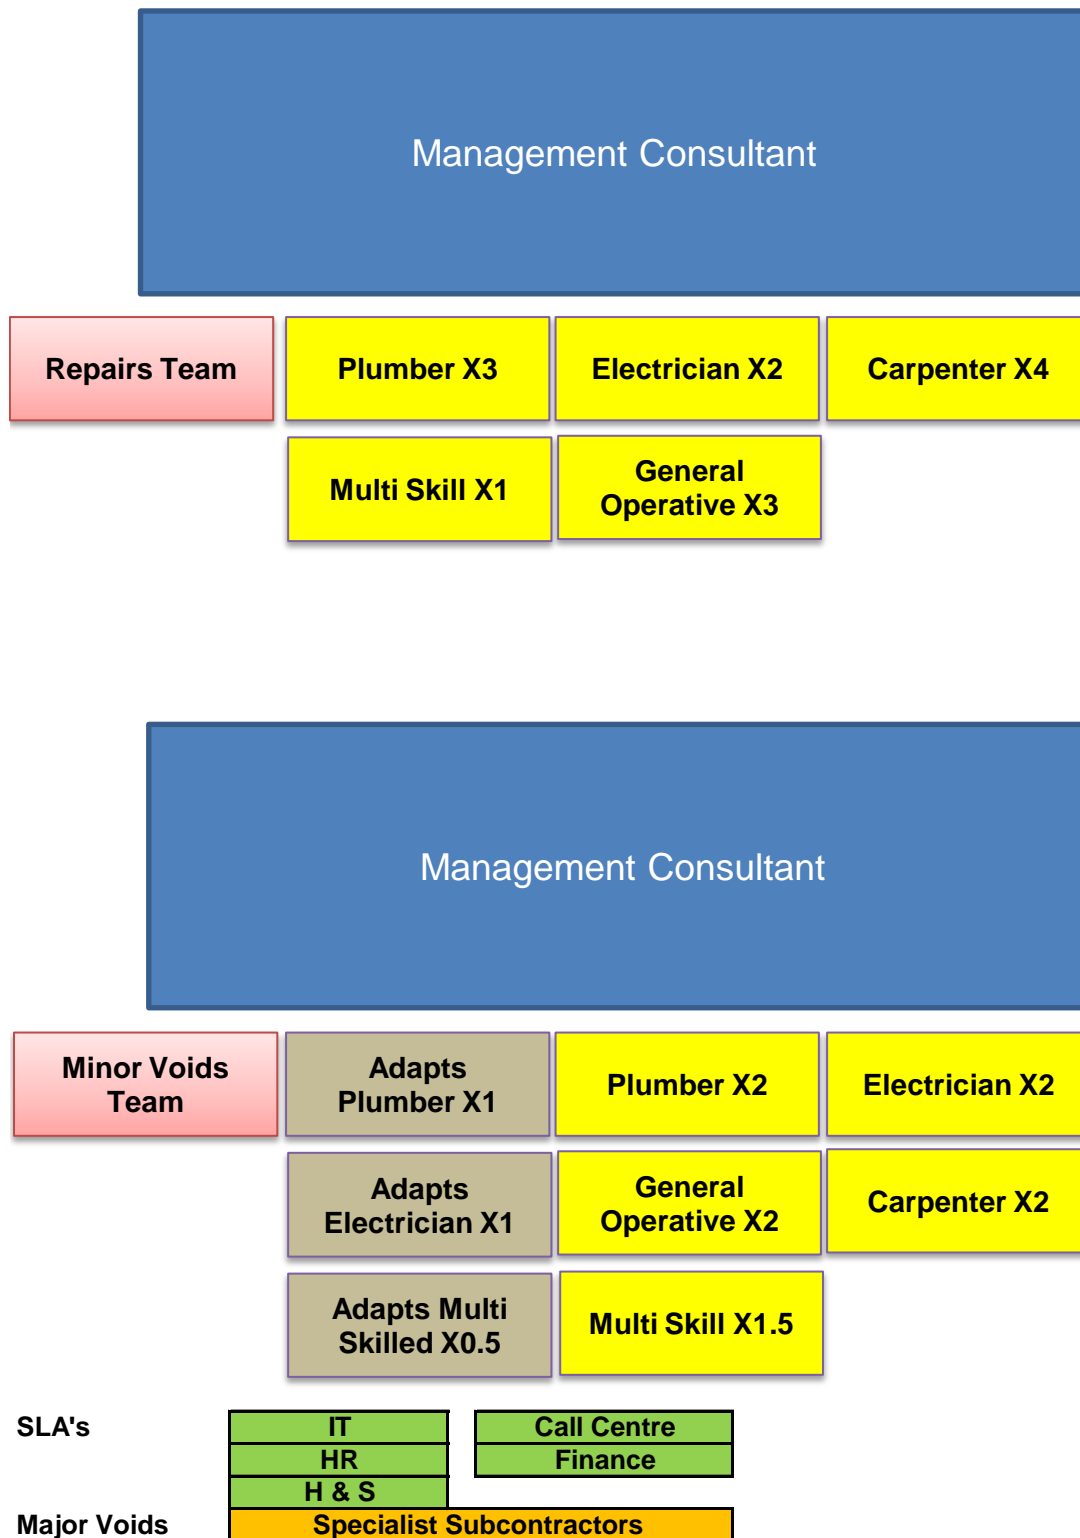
Management Consultant

Repairs Team

Plumber X3

Electrician X2

Carpenter X4

Multi Skill X1

General Operative X3

Management Consultant

Minor Voids Team

Adapts Plumber X1

Plumber X2

Electrician X2

Adapts Electrician X1

General Operative X2

Carpenter X2

Adapts Multi Skilled X0.5

Multi Skill X1.5

SLA's

IT

HR

H & S

Call Centre

Finance

Major Voids

Specialist Subcontractors